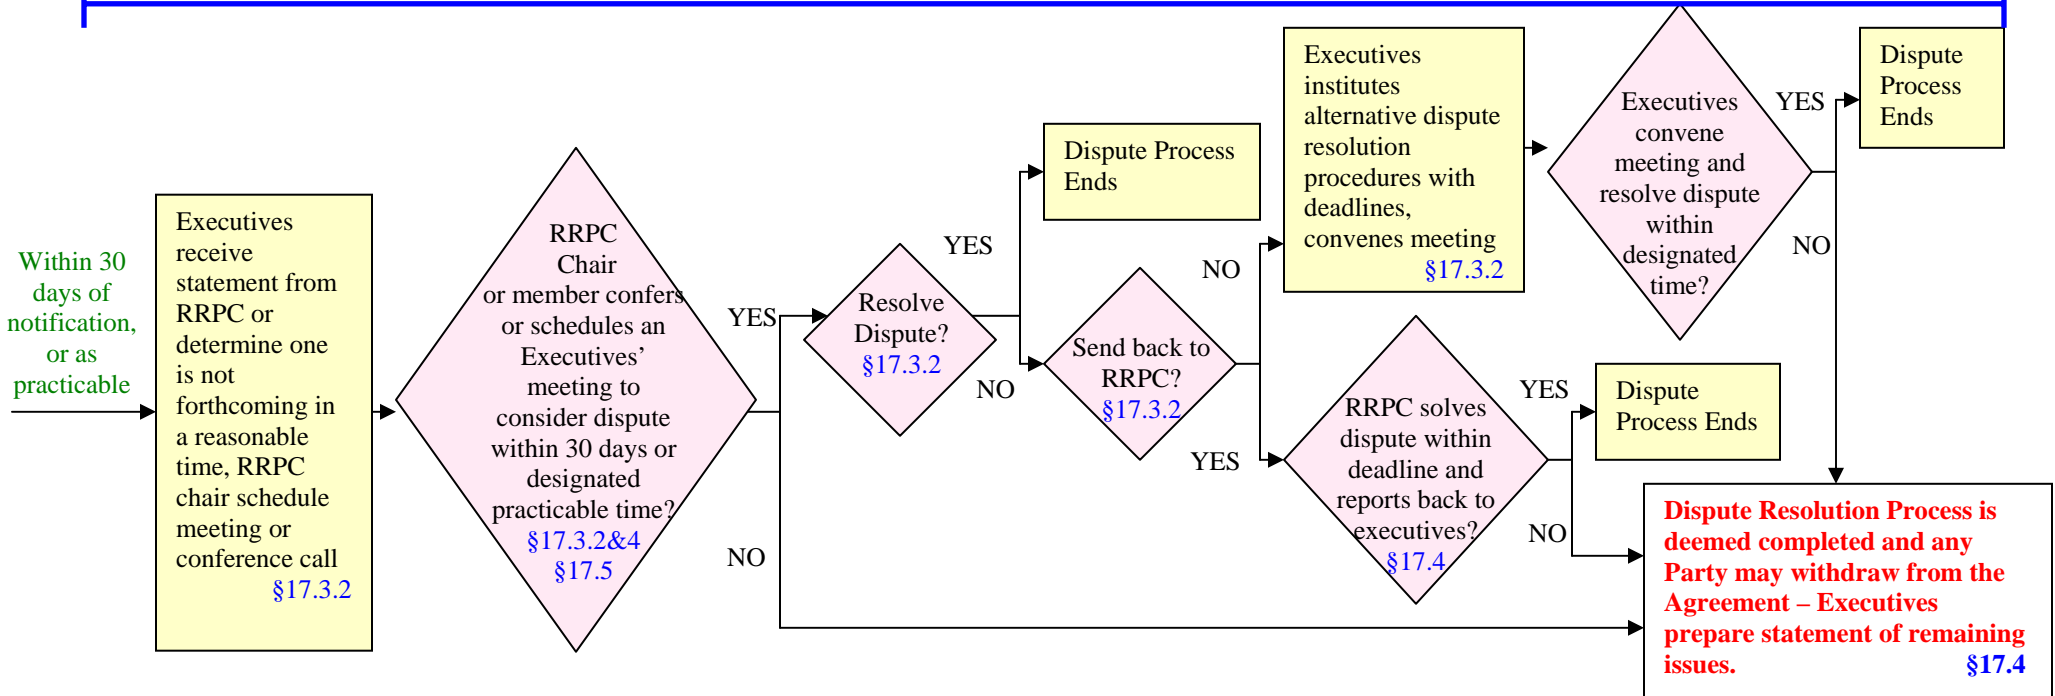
Within 30 days of notification, or as practicable

Executives receive statement from RRPC or determine one is not forthcoming in a reasonable time, RRPC chair schedule meeting or conference call §17.3.2

RRPC Chair or member confers or schedules an Executives' meeting to consider dispute within 30 days or designated practicable time? §17.3.2&4 §17.5

YES

NO

Resolve Dispute? §17.3.2

YES

Dispute Process Ends

NO

Send back to RRPC? §17.3.2

NO

Executives institutes alternative dispute resolution procedures with deadlines, convenes meeting §17.3.2

Executives convene meeting and resolve dispute within designated time?

YES

Dispute Process Ends

NO

YES

RRPC solves dispute within deadline and reports back to executives? §17.4

YES

Dispute Process Ends

NO

Dispute Resolution Process is deemed completed and any Party may withdraw from the Agreement – Executives prepare statement of remaining issues. §17.4